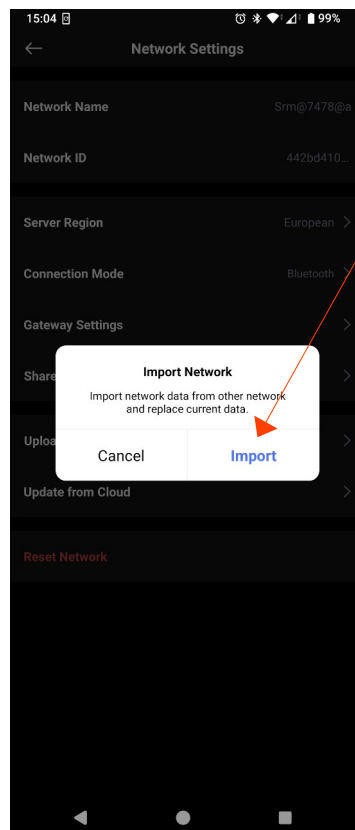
15:04 99%

Network Settings

Network Name Srm@7478@a

Network ID 442bd410...

Server Region European

Connection Mode Bluetooth

Gateway Settings

Share

Import Network

Import network data from other network and replace current data.

Cancel Import

Uploa

Update from Cloud

Reset Network